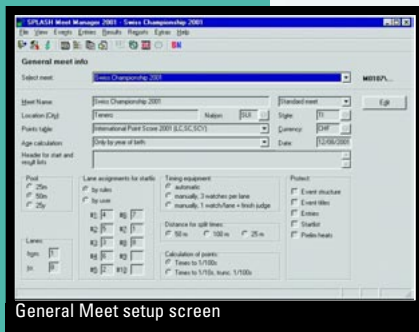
SPLASH Meet Manager 2001 - Swiss Championship 2001

File View Events Entries Results Reports Extras Help

General meet info

Select meet: Swiss Championship 2001

M0107\...

Meet Name: Swiss Championship 2001

Standard meet

Edit

Location (City): Tenero

Nation: SUI

Style: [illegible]

Points table: International Point Score 2001 (LC,SC,SCY)

Currency: CHF

Age calculation: Only by year of birth

Date: 12/08/2001

Header for start and result lists

Pool
25m
50m
25y

Lane assignments for startlis
by rules
by user

R1 4 R6 7
R2 5 R7 2
R3 3 R8 8
R4 6 R9 1
R5 2 R10 9

Lanes
from 1
to 8

Timing equipment:
automatic
manually, 3 watches per lane
manually, 1 watch/lane + finish judge

Distance for split times:
50 m 100 m 25 m

Calculation of points:
Times to 1/100s
Times to 1/10s, trunc. 1/100s

Protect
Event structure
Event titles
Entries
Startlist
Prelim heats

General Meet setup screen